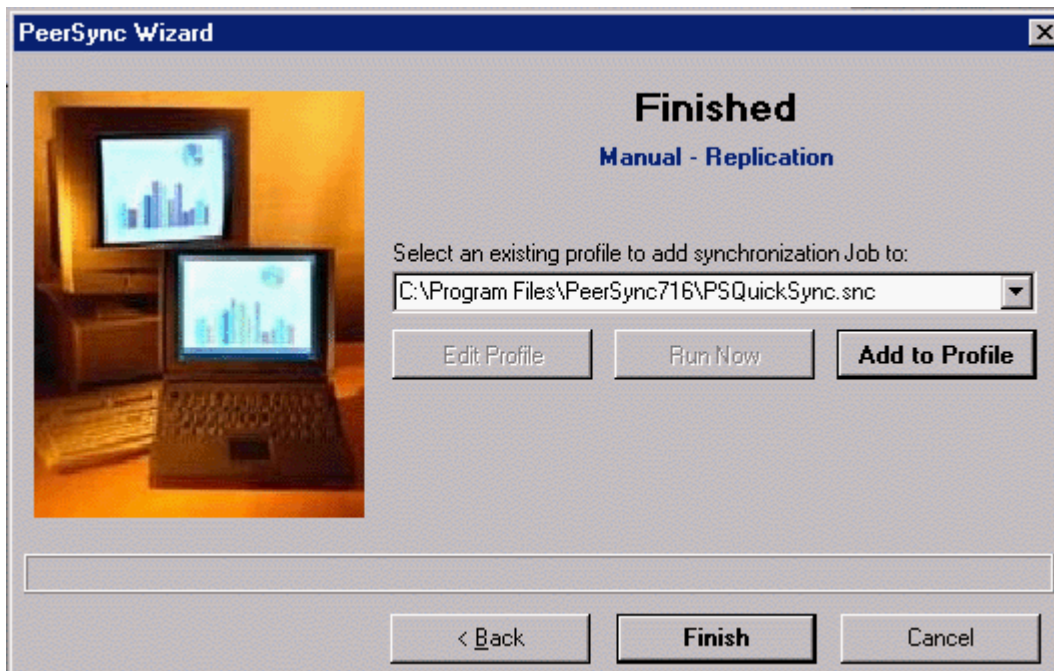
PeerSync Wizard

Finished

Manual - Replication

Select an existing profile to add synchronization Job to:

C:\Program Files\PeerSync716\PSQuickSync.snc

Edit Profile

Run Now

Add to Profile

< Back

Finish

Cancel